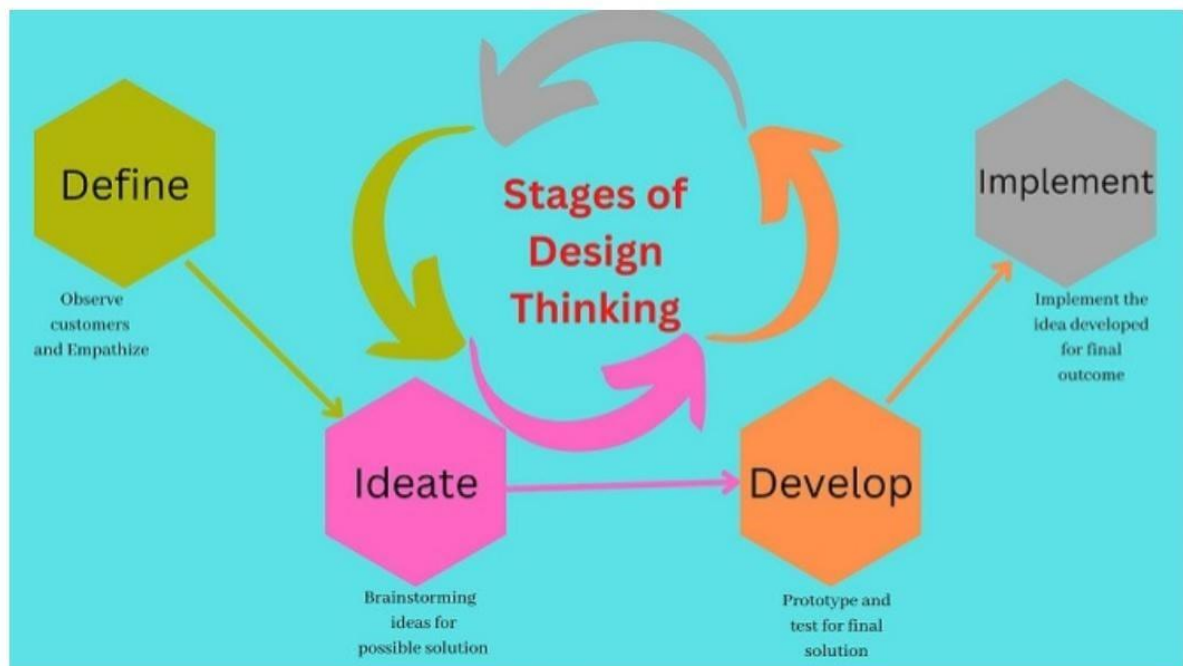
Define

Observe customers and Empathize

Stages of Design Thinking

Implement

Implement the idea developed for final outcome

Ideate

Brainstorming ideas for possible solution

Develop

Prototype and test for final solution